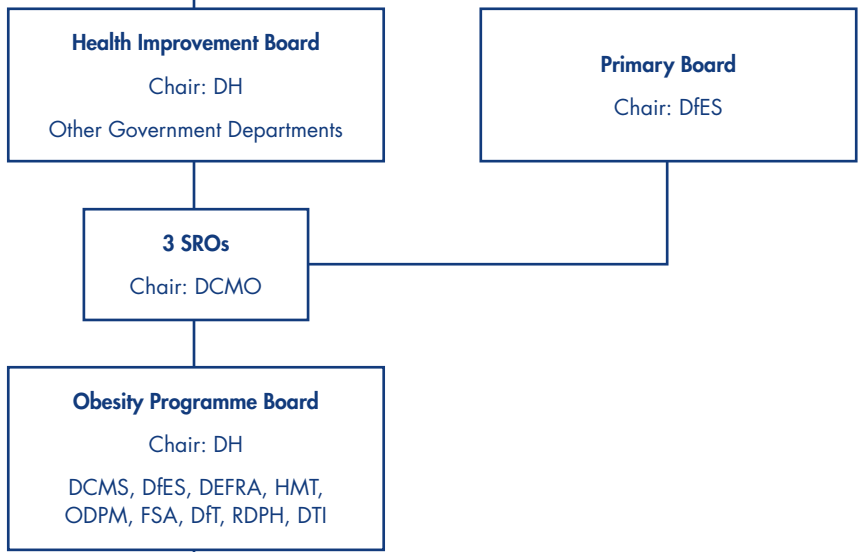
Health Improvement Board

Chair: DH

Other Government Departments

Primary Board

Chair: DfES

3 SROs

Chair: DCMO

Obesity Programme Board

Chair: DH

DCMS, DfES, DEFRA, HMT, ODPM, FSA, DfT, RDPH, DTI